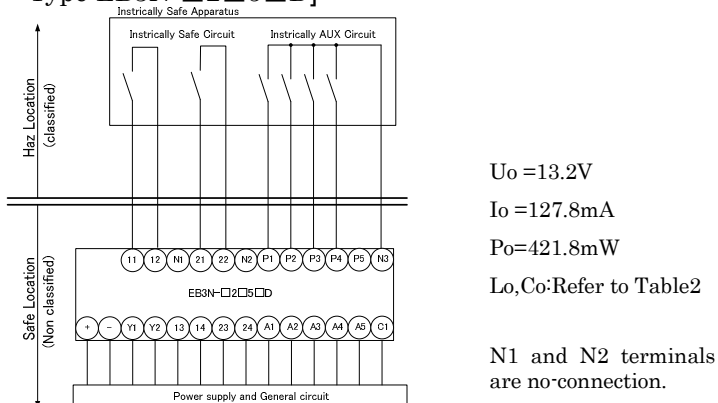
Type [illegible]

Instrically Safe Apparatus

Instrically Safe Circuit

Instrically AUX Circuit

Haz Location (classified)

11 12 N1 21 22 N2 P1 P2 P3 P4 P5 N3

EB3N-□2□5□D

+ − Y1 Y2 13 14 23 24 A1 A2 A3 A4 A5 C1

Safe Location (Non classified)

Power supply and General circuit

Uo =13.2V

Io =127.8mA

Po=421.8mW

Lo,Co:Refer to Table2

N1 and N2 terminals are no-connection.